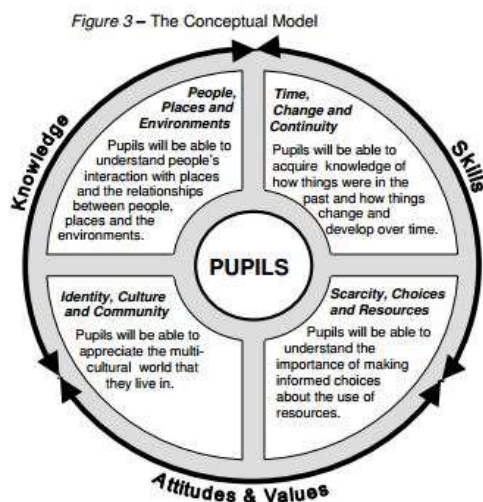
Figure 3 – The Conceptual Model

Knowledge

Skills

People, Places and Environments

Pupils will be able to understand people's interaction with places and the relationships between people, places and the environments.

Time, Change and Continuity

Pupils will be able to acquire knowledge of how things were in the past and how things change and develop over time.

PUPILS

Identity, Culture and Community

Pupils will be able to appreciate the multi-cultural world that they live in.

Scarcity, Choices and Resources

Pupils will be able to understand the importance of making informed choices about the use of resources.

Attitudes & Values